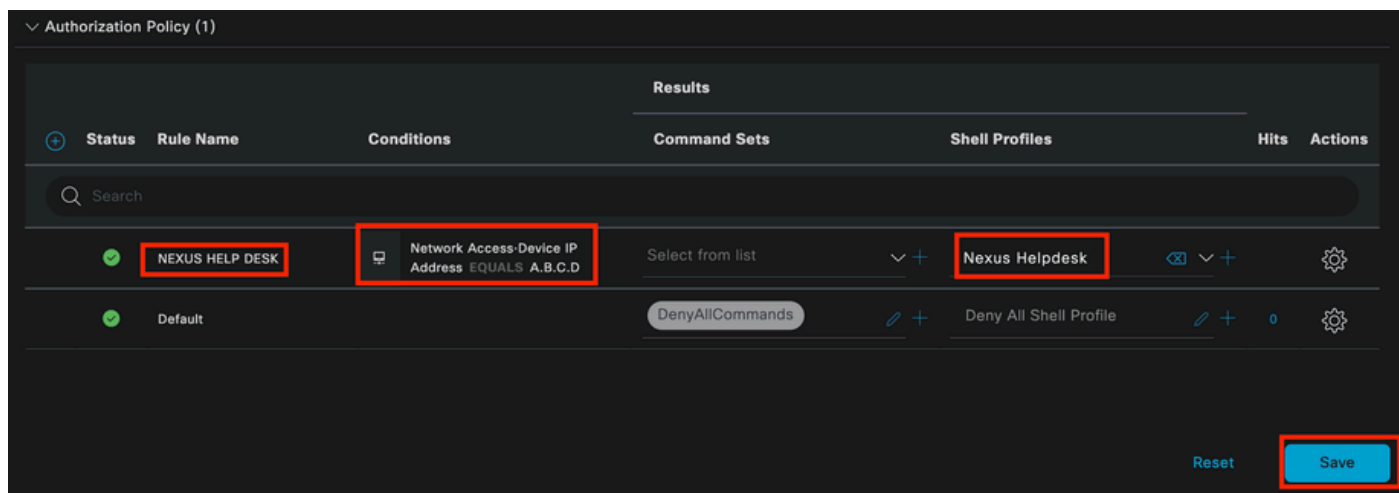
Authorization Policy (1)

Results

| Status | Rule Name | Conditions | Command Sets | Shell Profiles | Hits | Actions |
|---|---|---|---|---|---|---|
| | NEXUS HELP DESK | Network Access·Device IP Address EQUALS A.B.C.D | Select from list | Nexus Helpdesk | | |
| | Default | | DenyAllCommands | Deny All Shell Profile | 0 | |

Search

Reset

Save